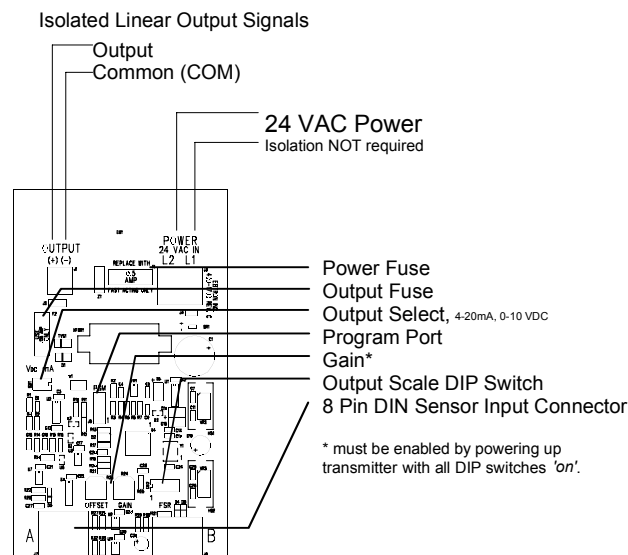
Isolated Linear Output Signals

Output

Common (COM)

24 VAC Power

Isolation NOT required

OUTPUT
(+) (–)

POWER
24 VAC IN
L2 L1

REPLACE WITH

.5 AMP

FAST ACTING ONLY

Vdc mA

OFFSET GAIN

FSR

A

B

Power Fuse

Output Fuse

Output Select, 4-20mA, 0-10 VDC

Program Port

Gain*

Output Scale DIP Switch

8 Pin DIN Sensor Input Connector

* must be enabled by powering up transmitter with all DIP switches *'on'*.